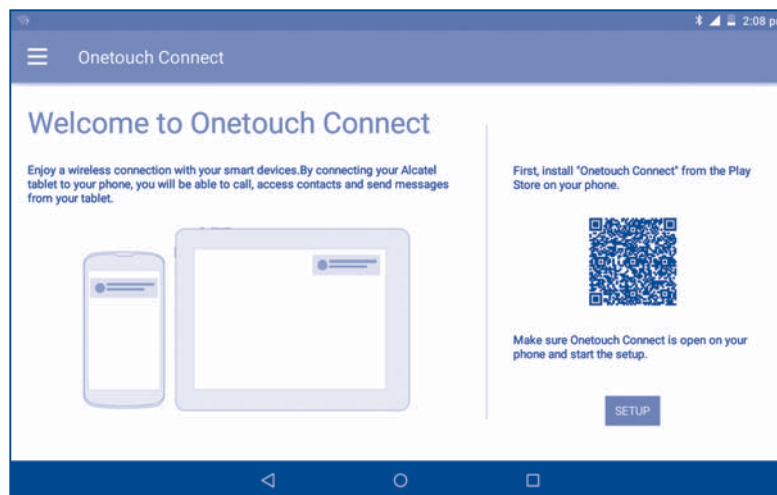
2:08 p

Onetouch Connect

Welcome to Onetouch Connect

Enjoy a wireless connection with your smart devices.By connecting your Alcatel tablet to your phone, you will be able to call, access contacts and send messages from your tablet.

First, install "Onetouch Connect" from the Play Store on your phone.

Make sure Onetouch Connect is open on your phone and start the setup.

SETUP